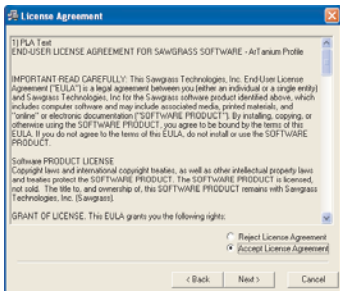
License Agreement

1) PLA Text
END-USER LICENSE AGREEMENT FOR SAWGRASS SOFTWARE - ArTanium Profile

IMPORTANT-READ CAREFULLY: This Sawgrass Technologies, Inc. End-User License Agreement ("EULA") is a legal agreement between you (either an individual or a single entity) and Sawgrass Technologies, Inc for the Sawgrass software product identified above, which includes computer software and may include associated media, printed materials, and "online" or electronic documentation ("SOFTWARE PRODUCT"). By installing, copying, or otherwise using the SOFTWARE PRODUCT, you agree to be bound by the terms of this EULA. If you do not agree to the terms of this EULA, do not install or use the SOFTWARE PRODUCT.

Software PRODUCT LICENSE
Copyright laws and international copyright treaties, as well as other intellectual property laws and treaties protect the SOFTWARE PRODUCT. The SOFTWARE PRODUCT is licensed, not sold. The title to, and ownership of, this SOFTWARE PRODUCT remains with Sawgrass Technologies, Inc. (Sawgrass).

GRANT OF LICENSE. This EULA grants you the following rights:

Reject License Agreement
Accept License Agreement

< Back
Next >
Cancel